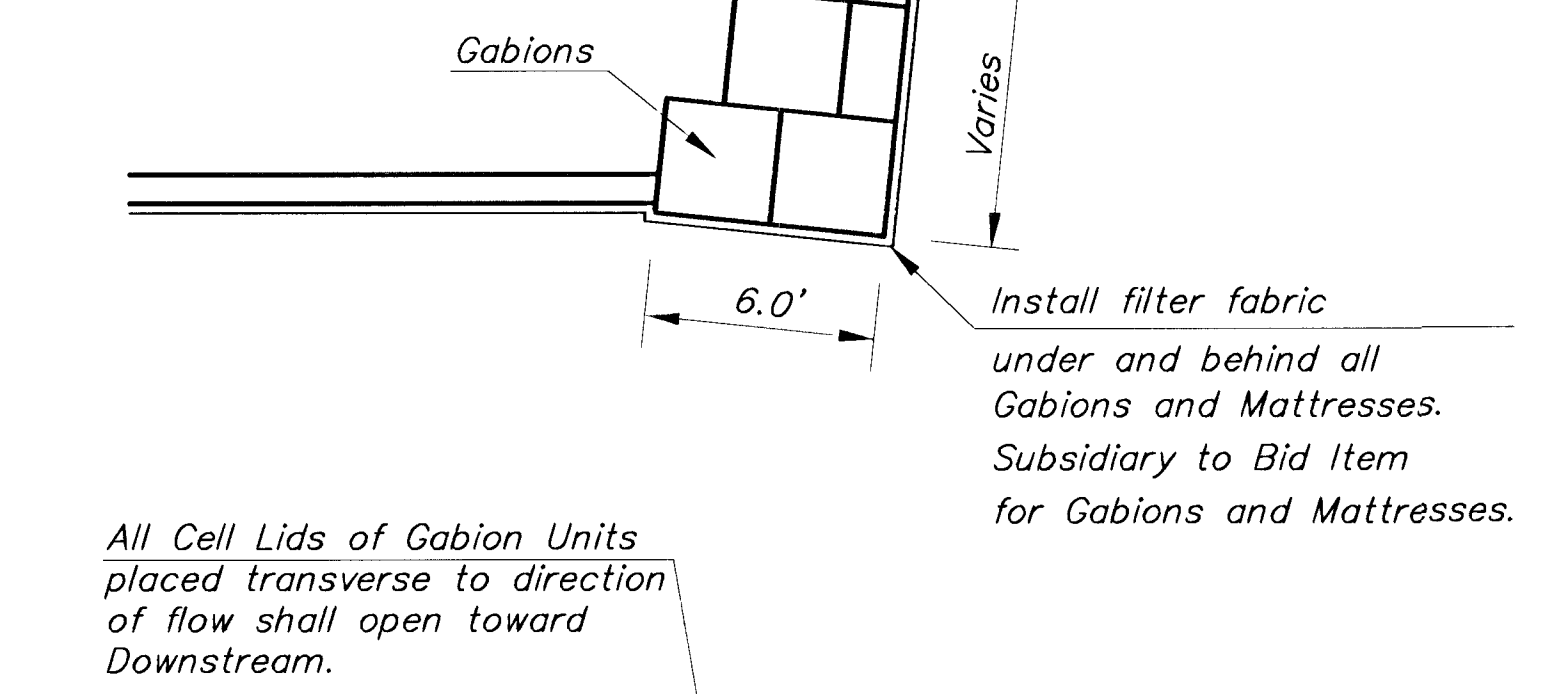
Gabions

Varies

6.0'

Install filter fabric under and behind all Gabions and Mattresses. Subsidiary to Bid Item for Gabions and Mattresses.

All Cell Lids of Gabion Units placed transverse to direction of flow shall open toward Downstream.